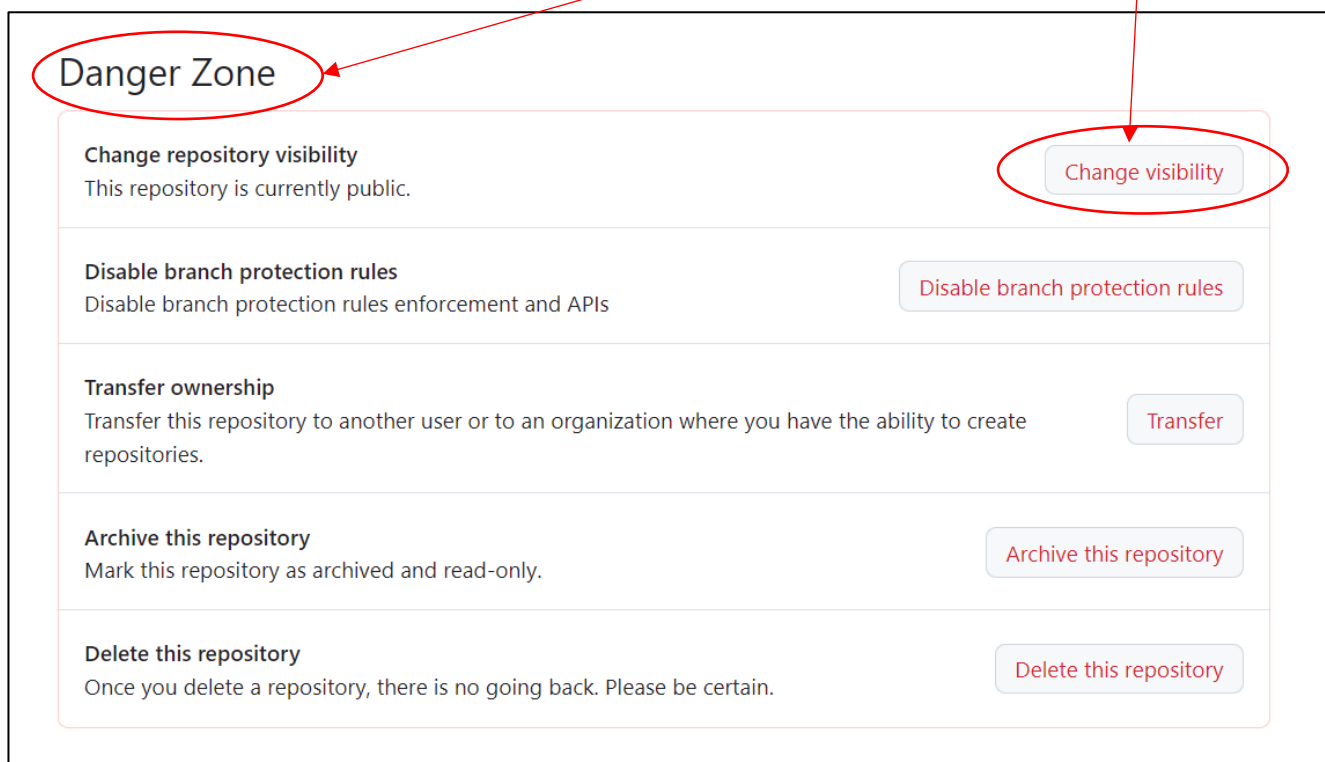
Danger Zone

**Change repository visibility**
This repository is currently public.

Change visibility

**Disable branch protection rules**
Disable branch protection rules enforcement and APIs

Disable branch protection rules

**Transfer ownership**
Transfer this repository to another user or to an organization where you have the ability to create repositories.

Transfer

**Archive this repository**
Mark this repository as archived and read-only.

Archive this repository

**Delete this repository**
Once you delete a repository, there is no going back. Please be certain.

Delete this repository